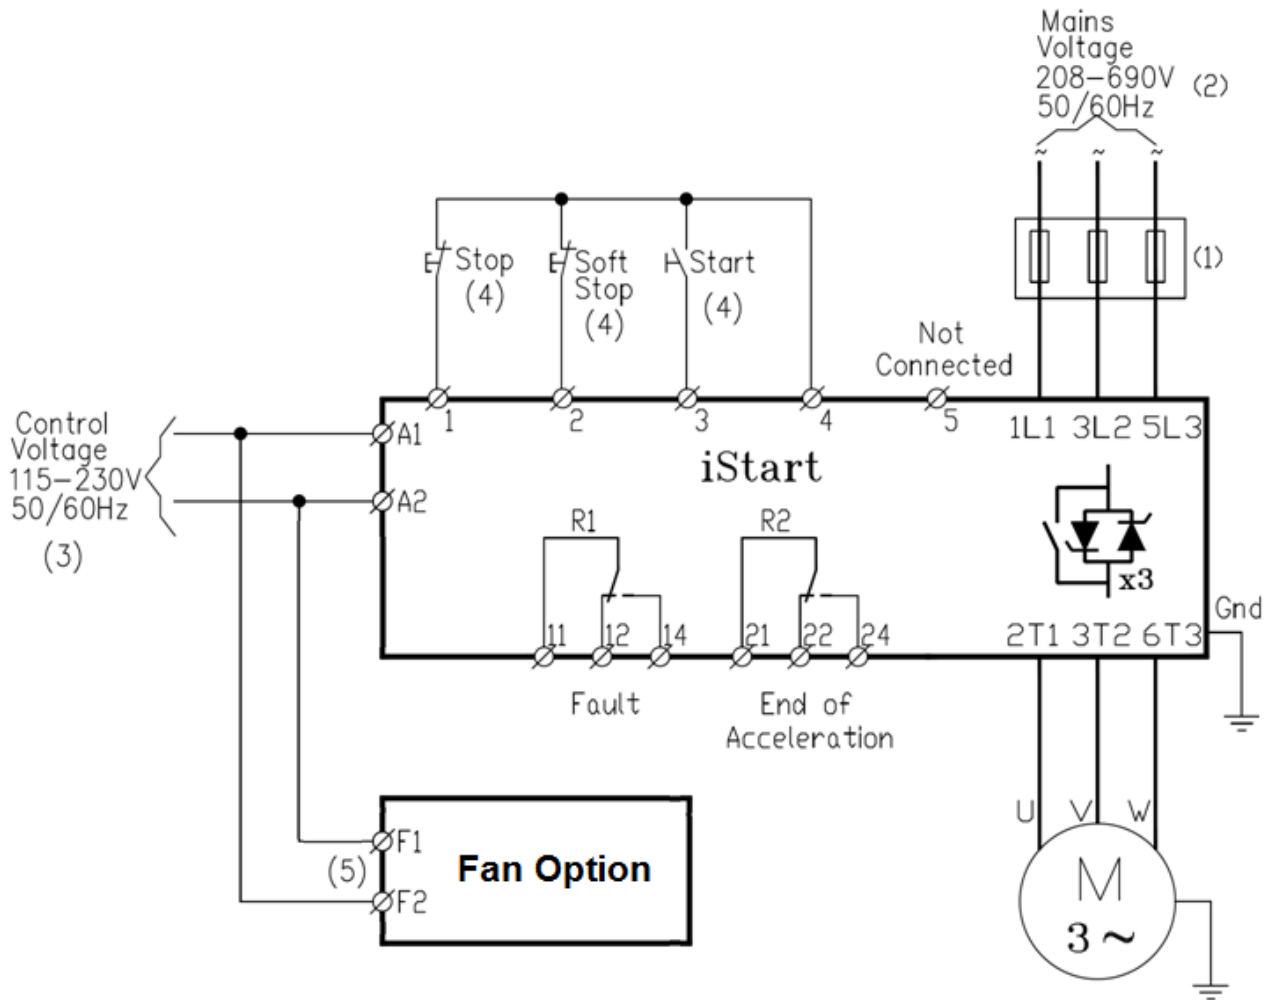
Mains Voltage 208–690V 50/60Hz (2)

~ ~ ~

(1)

Stop (4)

Soft Stop (4)

Start (4)

Not Connected

Control Voltage 115–230V 50/60Hz

(3)

A1

A2

1 2 3 4 5

1L1 3L2 5L3

iStart

R1

R2

x3

11 12 14 21 22 24

2T1 3T2 6T3

Gnd

Fault

End of Acceleration

U V W

F1

(5)

F2

Fan Option

M

3 ~